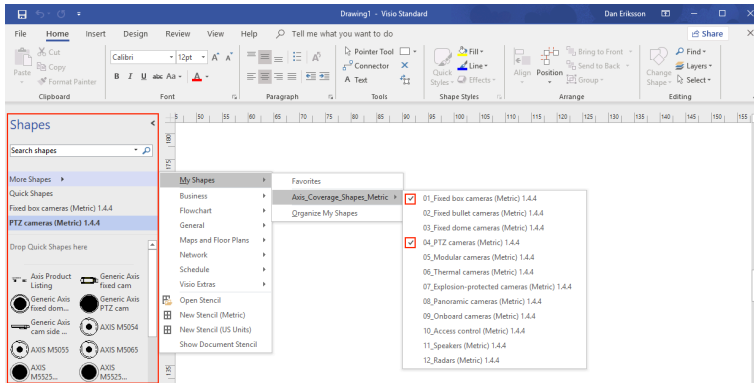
Drawing1 - Visio Standard
Dan Eriksson
Share
File
Home
Insert
Design
Review
View
Help
Tell me what you want to do
Cut
Copy
Paste
Format Painter
Clipboard
Calibri
12pt
$A^{\hat{}}$ $A^{\check{}}$
B I U abc Aa A
Font
Paragraph
Pointer Tool
Connector
Text
Tools
Quick Styles
Fill
Line
Effects
Shape Styles
Align
Position
Bring to Front
Send to Back
Group
Arrange
Change Shape
Find
Layers
Select
Editing
Shapes
Search shapes
More Shapes
Quick Shapes
Fixed box cameras (Metric) 1.4.4
PTZ cameras (Metric) 1.4.4
Drop Quick Shapes here
Axis Product Listing
Generic Axis fixed cam
Generic Axis fixed dom...
Generic Axis PTZ cam
Generic Axis cam side ...
AXIS M5054
AXIS M5055
AXIS M5065
AXIS M5525...
AXIS M5525...
My Shapes
Business
Flowchart
General
Maps and Floor Plans
Network
Schedule
Visio Extras
Open Stencil
New Stencil (Metric)
New Stencil (US Units)
Show Document Stencil
Favorites
Axis_Coverage_Shapes_Metric
Organize My Shapes
01_Fixed box cameras (Metric) 1.4.4
02_Fixed bullet cameras (Metric) 1.4.4
03_Fixed dome cameras (Metric) 1.4.4
04_PTZ cameras (Metric) 1.4.4
05_Modular cameras (Metric) 1.4.4
06_Thermal cameras (Metric) 1.4.4
07_Explosion-protected cameras (Metric) 1.4.4
08_Panoramic cameras (Metric) 1.4.4
09_Onboard cameras (Metric) 1.4.4
10_Access control (Metric) 1.4.4
11_Speakers (Metric) 1.4.4
12_Radars (Metric) 1.4.4
5 50 55 60 65 70 75 80 85 90 95 100 105 110 115 120 125 130 135 140 145 150 155
180 175 135